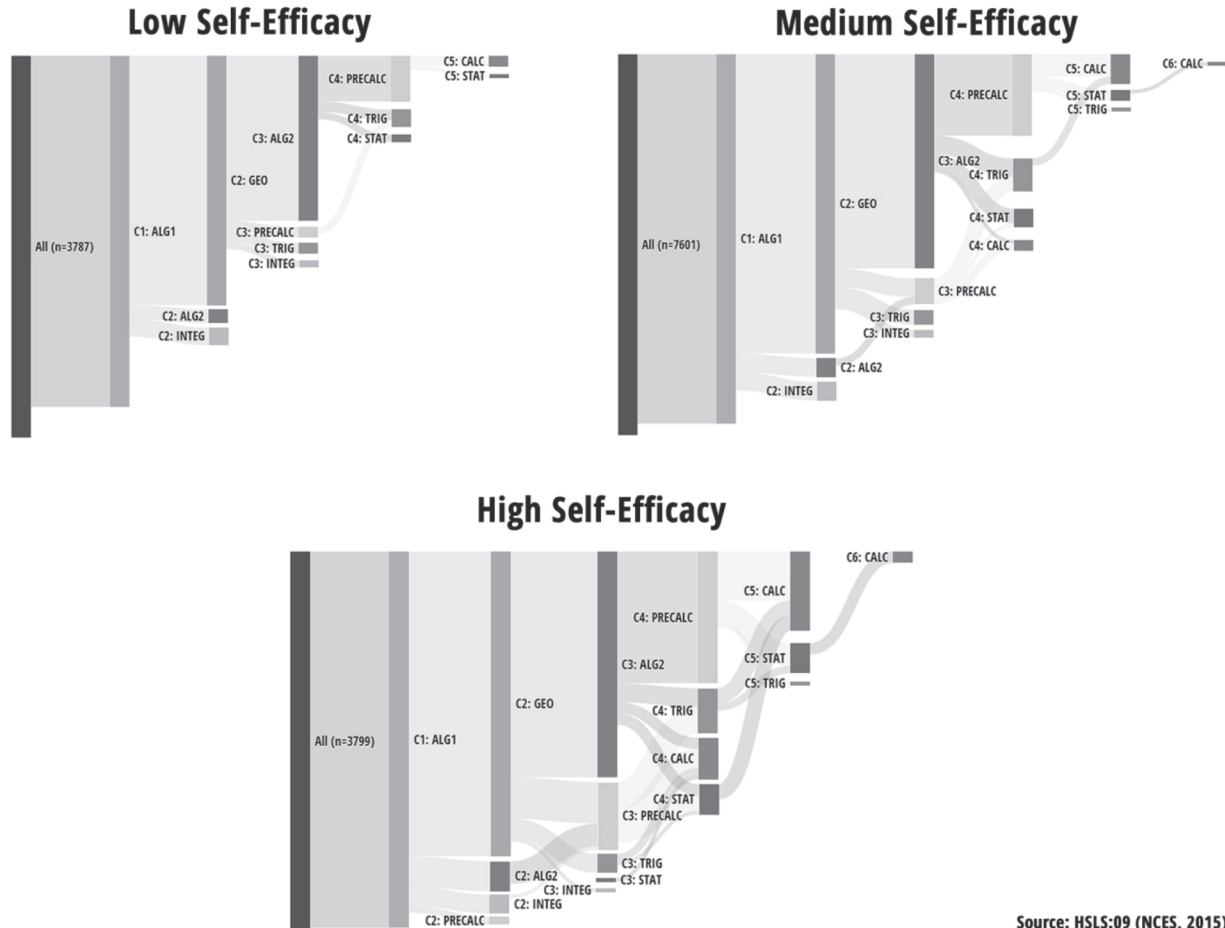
Low Self-Efficacy

All (n=3787)
C1: ALG1
C2: GEO
C2: ALG2
C2: INTEG
C3: ALG2
C3: PRECALC
C3: TRIG
C3: INTEG
C4: PRECALC
C4: TRIG
C4: STAT
C5: CALC
C5: STAT

Medium Self-Efficacy

All (n=7601)
C1: ALG1
C2: GEO
C2: ALG2
C2: INTEG
C3: ALG2
C3: PRECALC
C3: TRIG
C3: INTEG
C4: PRECALC
C4: TRIG
C4: STAT
C4: CALC
C5: CALC
C5: STAT
C5: TRIG
C6: CALC

High Self-Efficacy

All (n=3799)
C1: ALG1
C2: GEO
C2: ALG2
C2: INTEG
C2: PRECALC
C3: ALG2
C3: PRECALC
C3: TRIG
C3: STAT
C3: INTEG
C4: PRECALC
C4: TRIG
C4: CALC
C4: STAT
C5: CALC
C5: STAT
C5: TRIG
C6: CALC

Source: HSLS:09 (NCES, 2015)